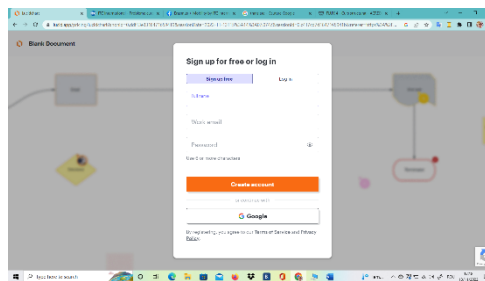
Blank Document

Sign up for free or log in

Sign up free

Log in

Full name

Work email

Password

Use 8 or more characters

Create account

or continue with

Google

By registering, you agree to our Terms of Service and Privacy Policy.

Type here to search